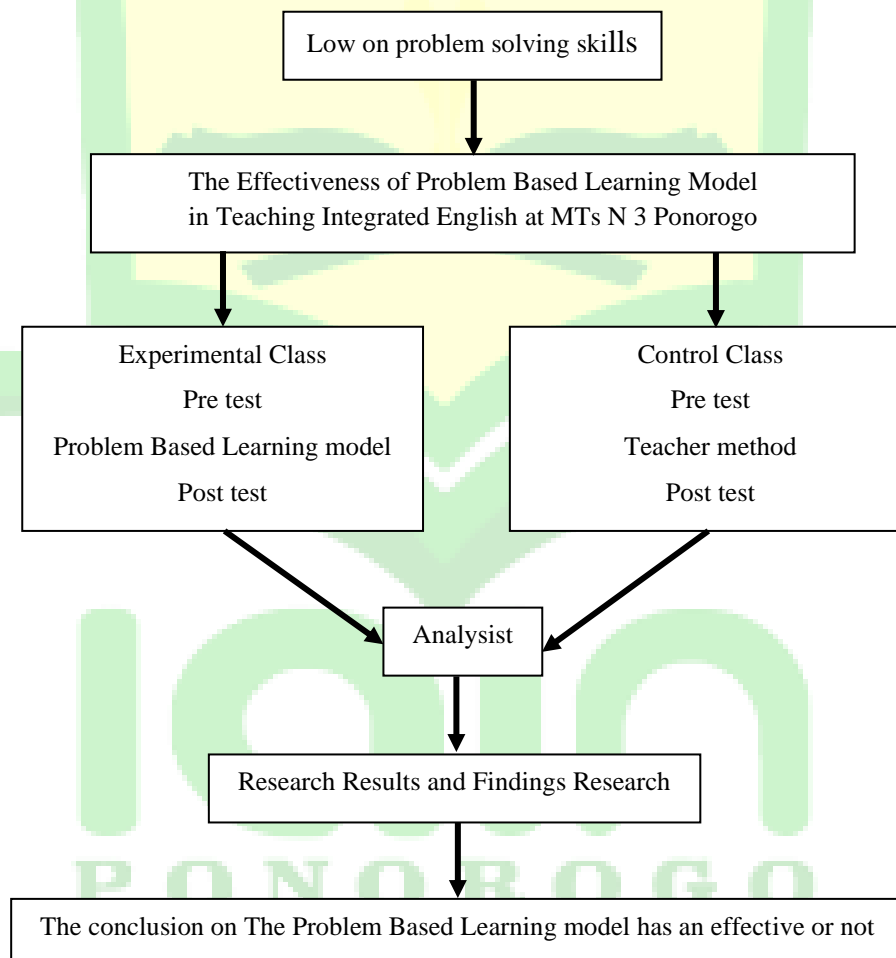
Low on problem solving skills

The Effectiveness of Problem Based Learning Model in Teaching Integrated English at MTs N 3 Ponorogo

Experimental Class
Pre test
Problem Based Learning model
Post test

Control Class
Pre test
Teacher method
Post test

Analysist

Research Results and Findings Research

PONOROGO

The conclusion on The Problem Based Learning model has an effective or not